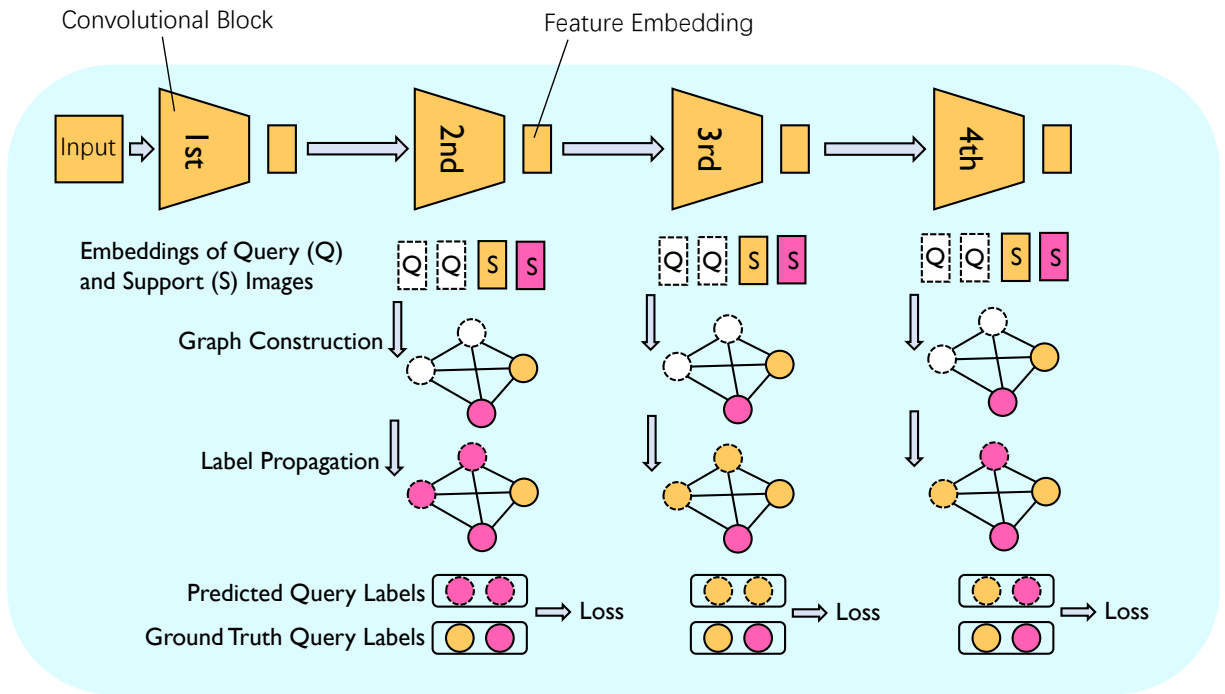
Convolutional Block

Feature Embedding

Input

1st

2nd

3rd

4th

Embeddings of Query (Q) and Support (S) Images

Q Q S S

Q Q S S

Q Q S S

Graph Construction

Label Propagation

Predicted Query Labels

Ground Truth Query Labels

Loss

Loss

Loss